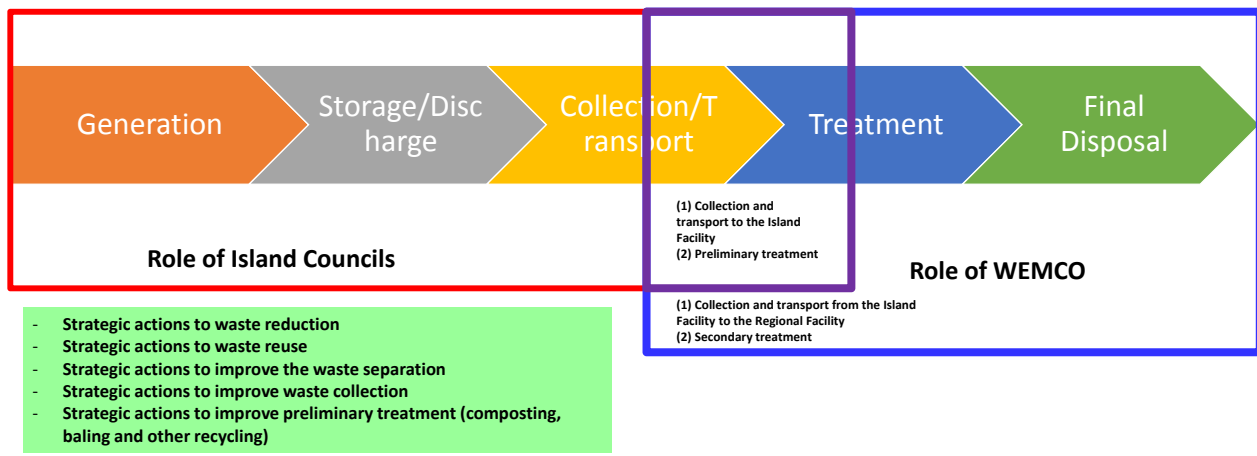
Generation

Storage/Discharge

Collection/Transport

Treatment

Final Disposal

(1) Collection and transport to the Island Facility
(2) Preliminary treatment

Role of Island Councils

Role of WEMCO

(1) Collection and transport from the Island Facility to the Regional Facility
(2) Secondary treatment

- Strategic actions to waste reduction
- Strategic actions to waste reuse
- Strategic actions to improve the waste separation
- Strategic actions to improve waste collection
- Strategic actions to improve preliminary treatment (composting, baling and other recycling)